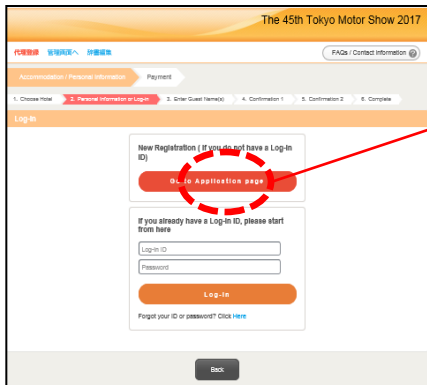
The 45th Tokyo Motor Show 2017

代理登録　宿泊画面へ　辞書編集

FAQs / Contact information ?

Accommodation / Personal Information

Payment

1. Choose Hotel

2. Personal Information or Log-in

3. Enter Guest Name(s)

4. Confirmation 1

5. Confirmation 2

6. Complete

Log-in

New Registration ( If you do not have a Log-in ID)

Go to Application page

If you already have a Log-in ID, please start from here

Log-in ID

Password

Log-in

Forgot your ID or password? Click Here

Back